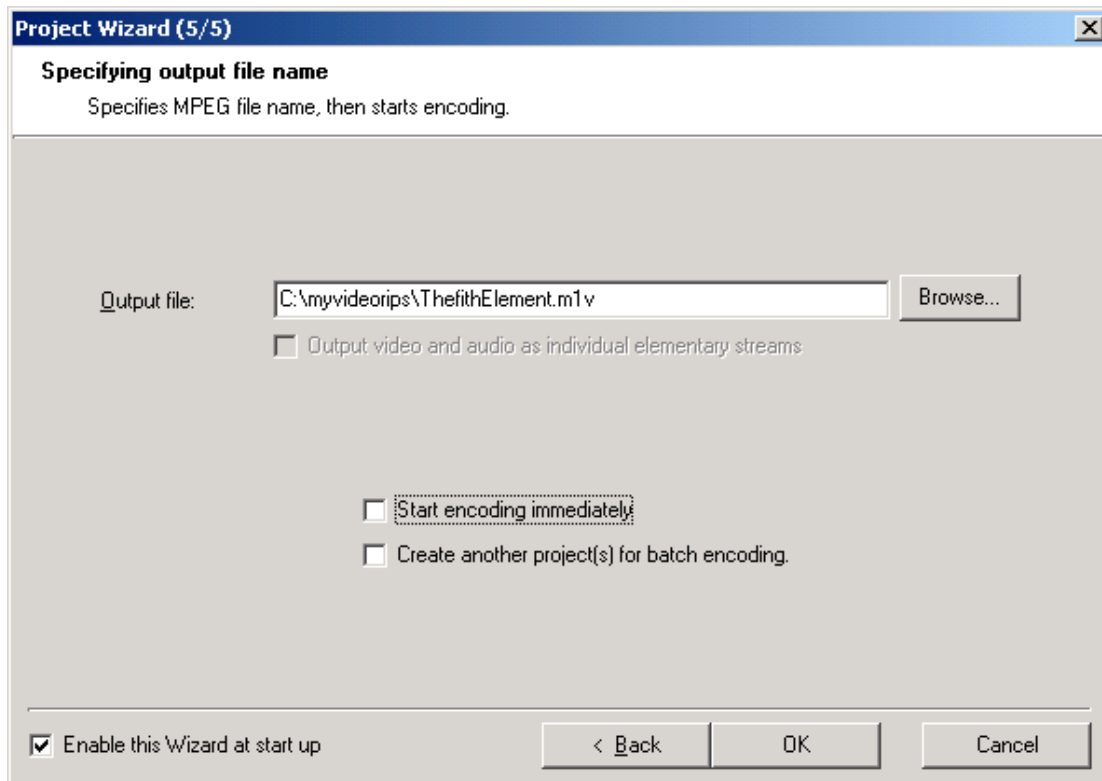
Project Wizard (5/5)

Specifying output file name

Specifies MPEG file name, then starts encoding.

Output file: C:\myvideorips\ThefithElement.m1v Browse...

Output video and audio as individual elementary streams

Start encoding immediately

Create another project(s) for batch encoding.

Enable this Wizard at start up

< Back

OK

Cancel